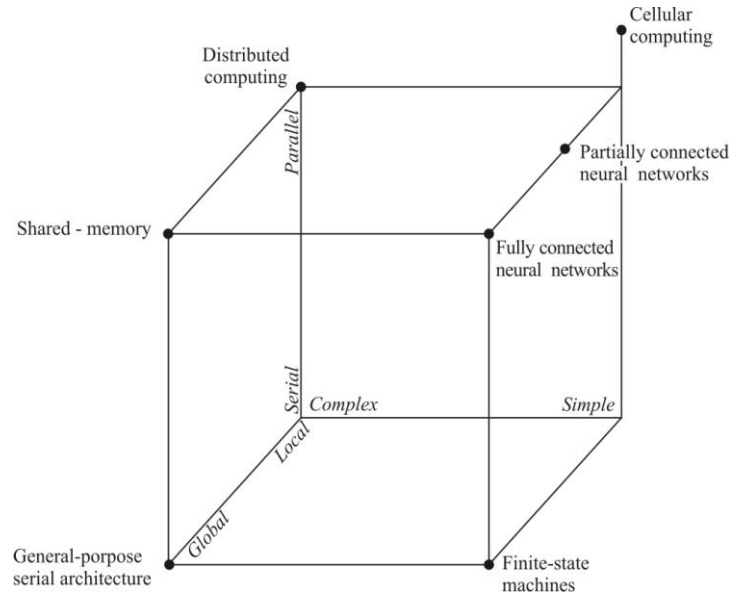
Cellular computing

Distributed computing

Parallel

Partially connected neural networks

Shared - memory

Fully connected neural networks

Serial

Complex

Simple

Local

Global

General-porpose serial architecture

Finite-state machines